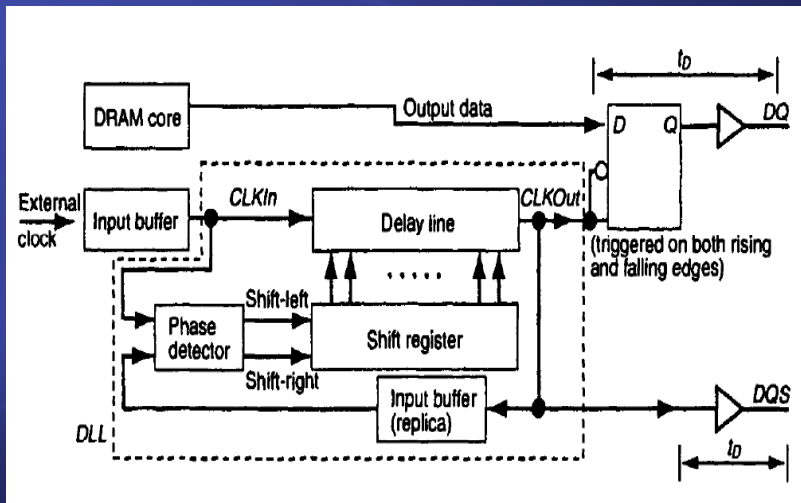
$t_D$

DRAM core

Output data

D Q

DQ

C

External clock

Input buffer

CLKIn

Delay line

CLKOut

(triggered on both rising and falling edges)

.....

Shift-left

Phase detector

Shift register

Shift-right

Input buffer (replica)

DQS

DLL

$t_D$